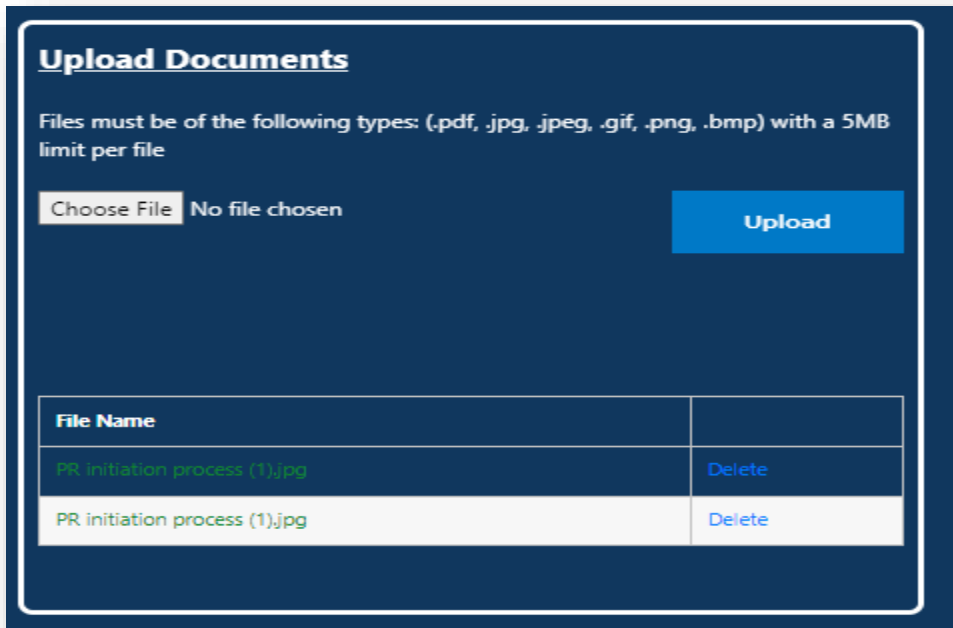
Upload Documents

Files must be of the following types: (.pdf, .jpg, .jpeg, .gif, .png, .bmp) with a 5MB limit per file

Choose File No file chosen

Upload

| File Name | |
|---|---|
| PR initiation process (1).jpg | Delete |
| PR initiation process (1).jpg | Delete |